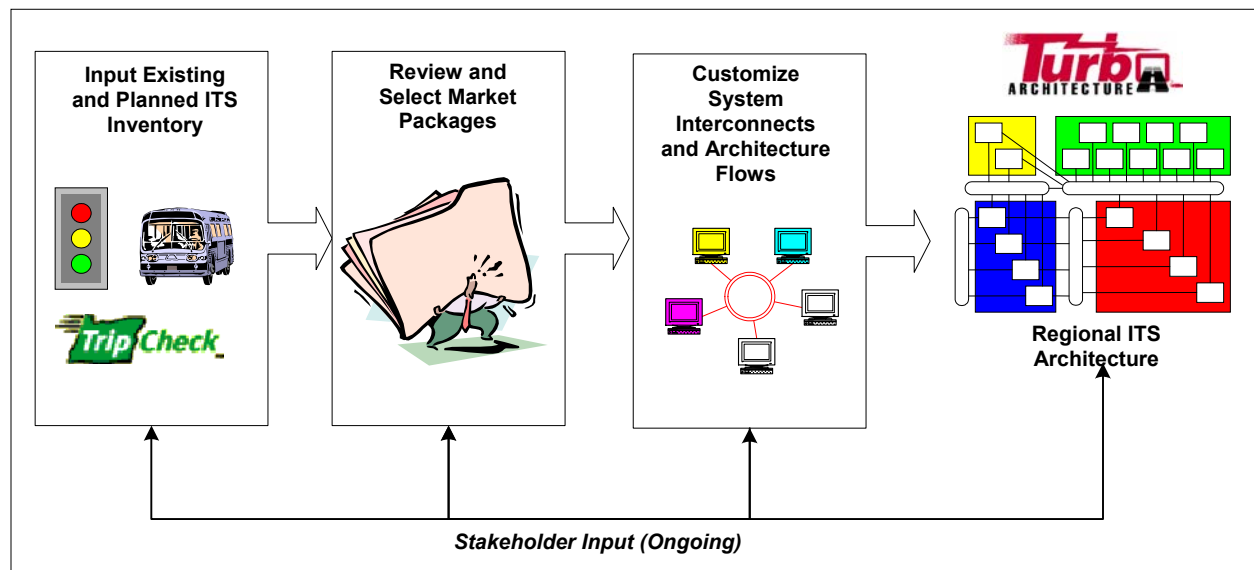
Input Existing and Planned ITS Inventory

TripCheck

Review and Select Market Packages

Customize System Interconnects and Architecture Flows

Turbo ARCHITECTURE

Regional ITS Architecture

Stakeholder Input (Ongoing)